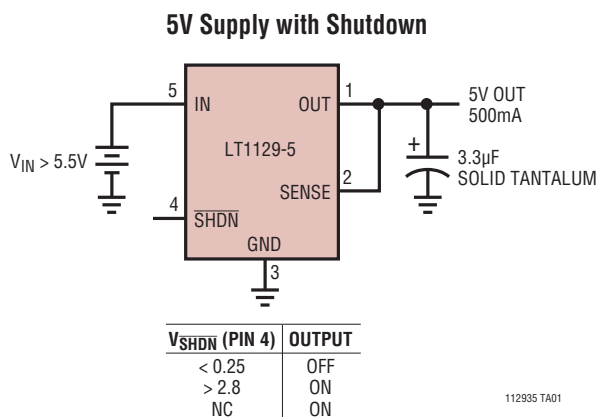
5V Supply with Shutdown

5
IN
OUT
1
5V OUT
500mA
$V_{IN}$ > 5.5V
LT1129-5
+
3.3μF
SOLID TANTALUM
2
SENSE
4
$\overline{SHDN}$
GND
3

| $V_{\overline{SHDN}}$ (PIN 4) | OUTPUT |
|---|---|
| < 0.25 | OFF |
| > 2.8 | ON |
| NC | ON |

112935 TA01